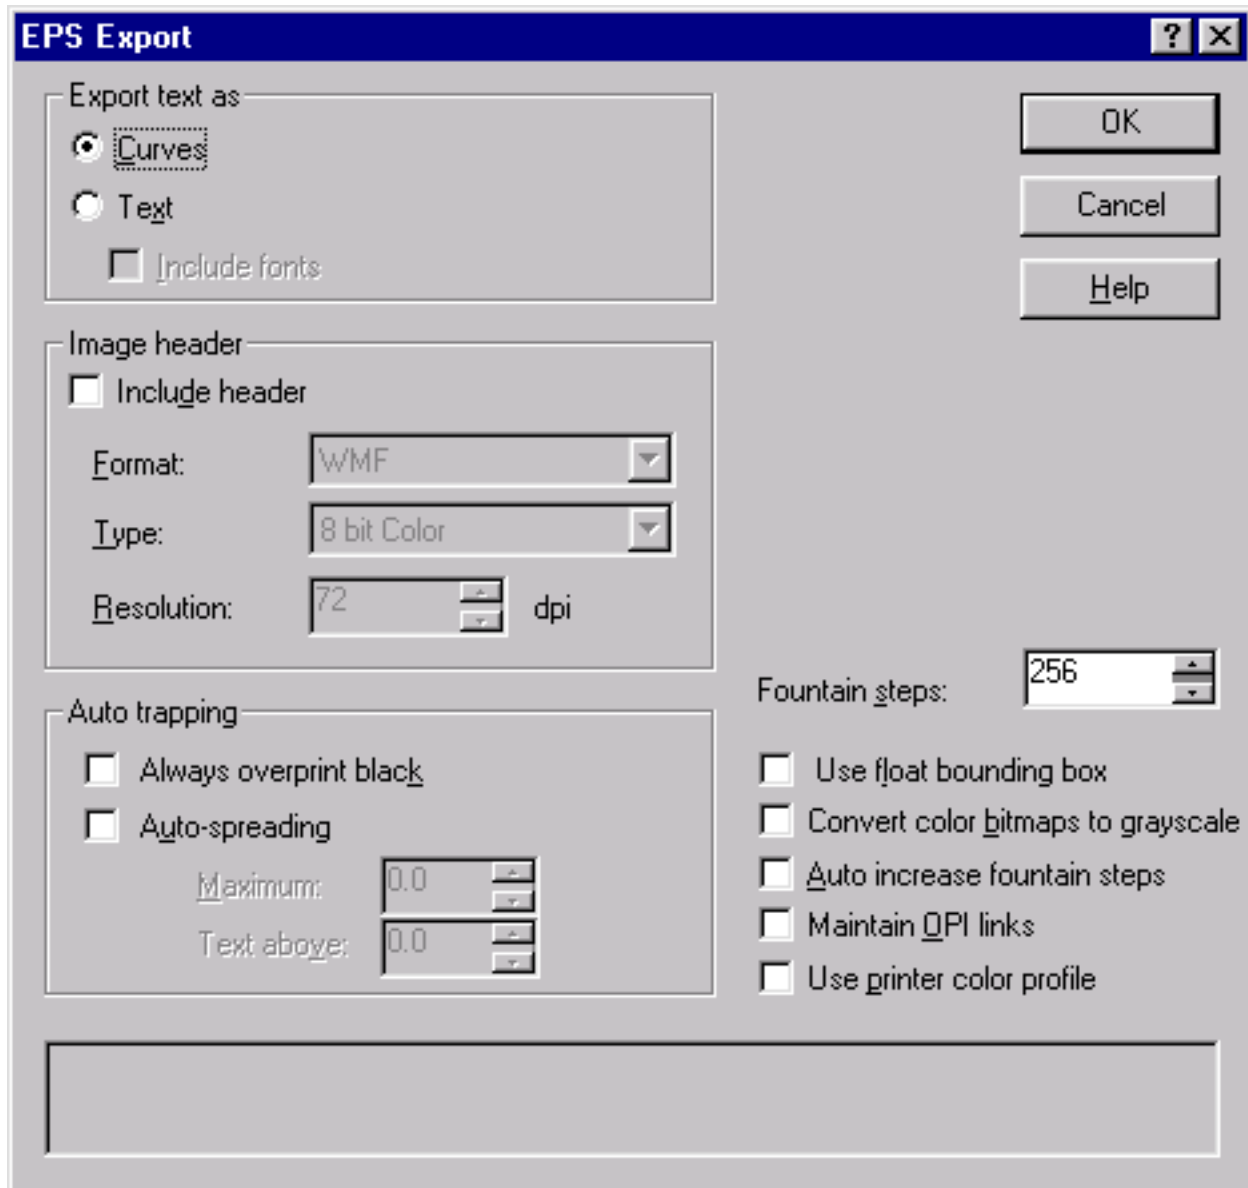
EPS Export

?

Export text as

Curves

Text

Include fonts

Image header

Include header

Format: WMF

Type: 8 bit Color

Resolution: 72 dpi

Auto trapping

Always overprint black

Auto-spreading

Maximum: 0.0

Text above: 0.0

OK

Cancel

Help

Fountain steps: 256

Use float bounding box

Convert color bitmaps to grayscale

Auto increase fountain steps

Maintain OPI links

Use printer color profile